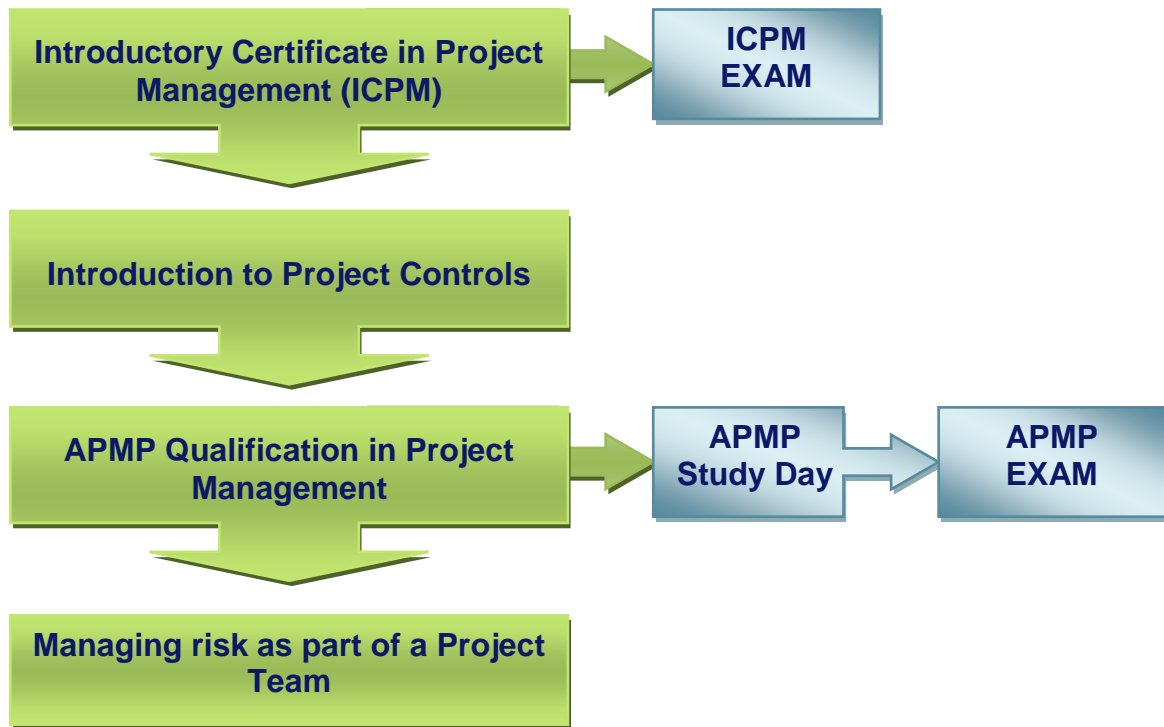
Introductory Certificate in Project Management (ICPM)

ICPM EXAM

Introduction to Project Controls

APMP Qualification in Project Management

APMP Study Day

APMP EXAM

Managing risk as part of a Project Team